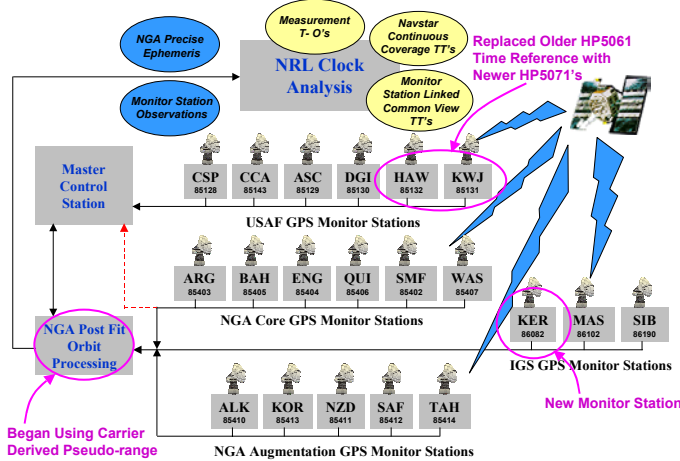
NGA Precise Ephemeris

Monitor Station Observations

Measurement T- O's

Navstar Continuous Coverage TT's

Monitor Station Linked Common View TT's

NRL Clock Analysis

Replaced Older HP5061 Time Reference with Newer HP5071's

Master Control Station

CSP 85128
CCA 85143
ASC 85129
DGI 85130
HAW 85132
KWJ 85131

USAF GPS Monitor Stations

ARG 85403
BAH 85405
ENG 85404
QUI 85406
SMF 85402
WAS 85407

NGA Core GPS Monitor Stations

NGA Post Fit Orbit Processing

KER 86082
MAS 86102
SIB 86190

IGS GPS Monitor Stations

New Monitor Station

ALK 85410
KOR 85413
NZD 85411
SAF 85412
TAH 85414

Began Using Carrier Derived Pseudo-range

NGA Augmentation GPS Monitor Stations